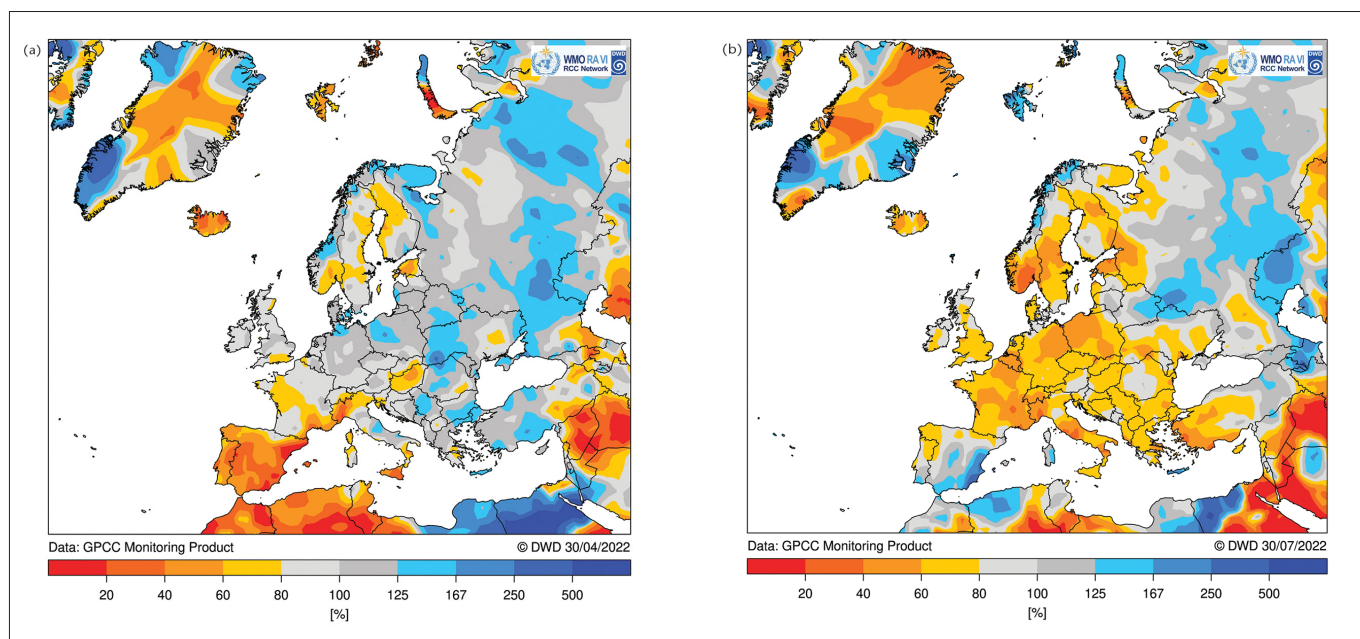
(a)

WMO RA VI
RCC Network
DWD

Data: GPCC Monitoring Product
© DWD 30/04/2022

20 40 60 80 100 125 167 250 500
[%]

(b)

WMO RA VI
RCC Network
DWD

Data: GPCC Monitoring Product
© DWD 30/07/2022

20 40 60 80 100 125 167 250 500
[%]